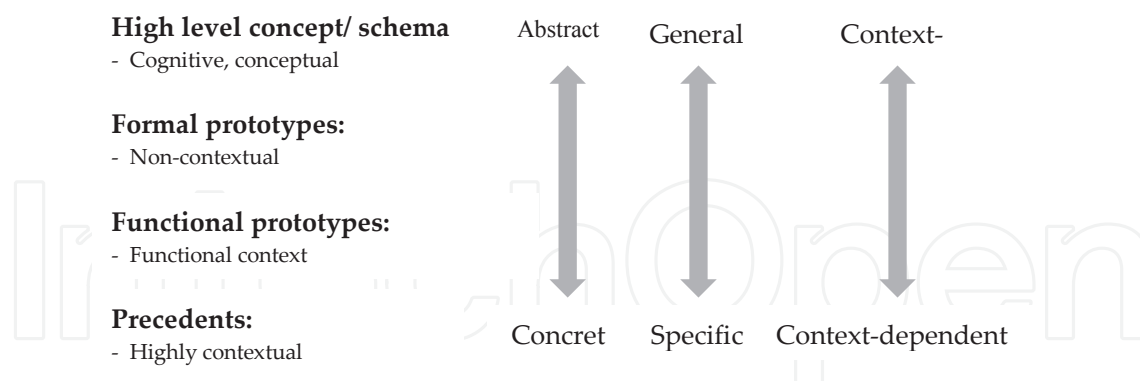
**High level concept/ schema**
- Cognitive, conceptual

**Formal prototypes:**
- Non-contextual

**Functional prototypes:**
- Functional context

**Precedents:**
- Highly contextual

Abstract General Context-

Concret Specific Context-dependent